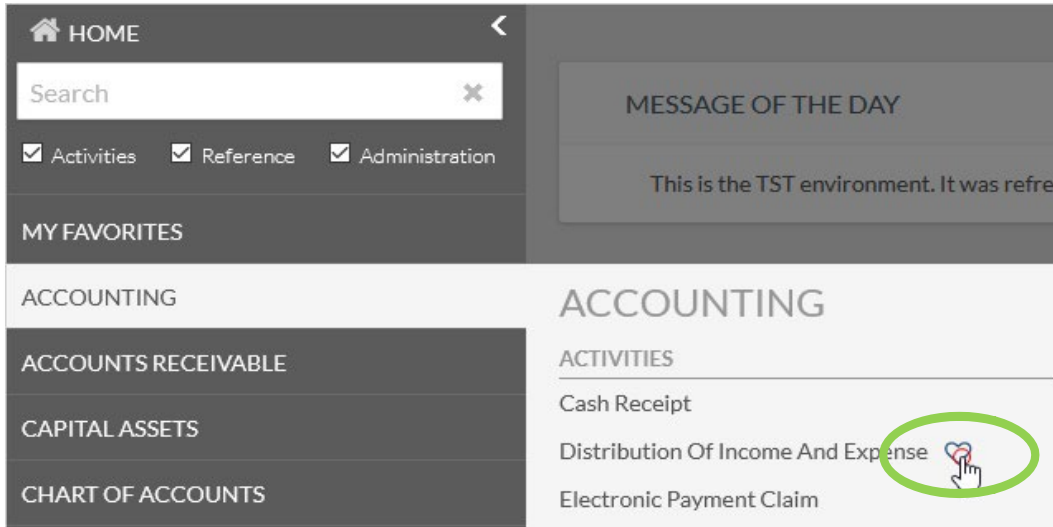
HOME

Search

Activities Reference Administration

MY FAVORITES

ACCOUNTING

ACCOUNTS RECEIVABLE

CAPITAL ASSETS

CHART OF ACCOUNTS

MESSAGE OF THE DAY

This is the TST environment. It was refre

ACCOUNTING

ACTIVITIES

Cash Receipt

Distribution Of Income And Expense

Electronic Payment Claim